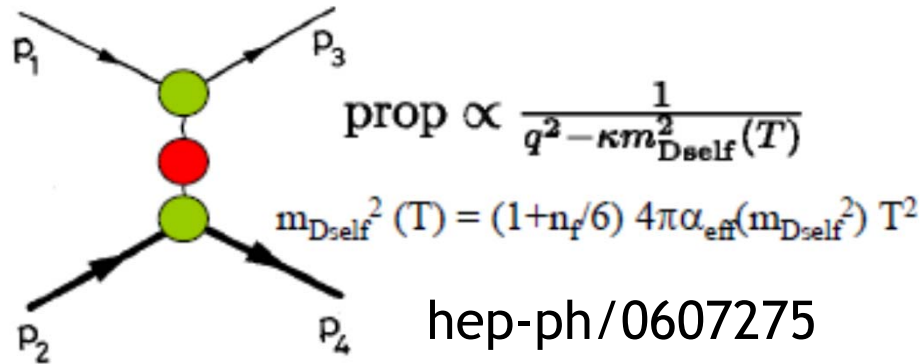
$p_1$

$p_3$

$\text{prop} \propto \frac{1}{q^2 - \kappa m^2_{\text{Dself}}(T)}$

$m_{\text{Dself}}{}^2\,(T) = (1+n_f/6)\; 4\pi\alpha_{\text{eff}}(m_{\text{Dself}}{}^2)\; T^2$

$p_2$

$p_4$

hep-ph/0607275